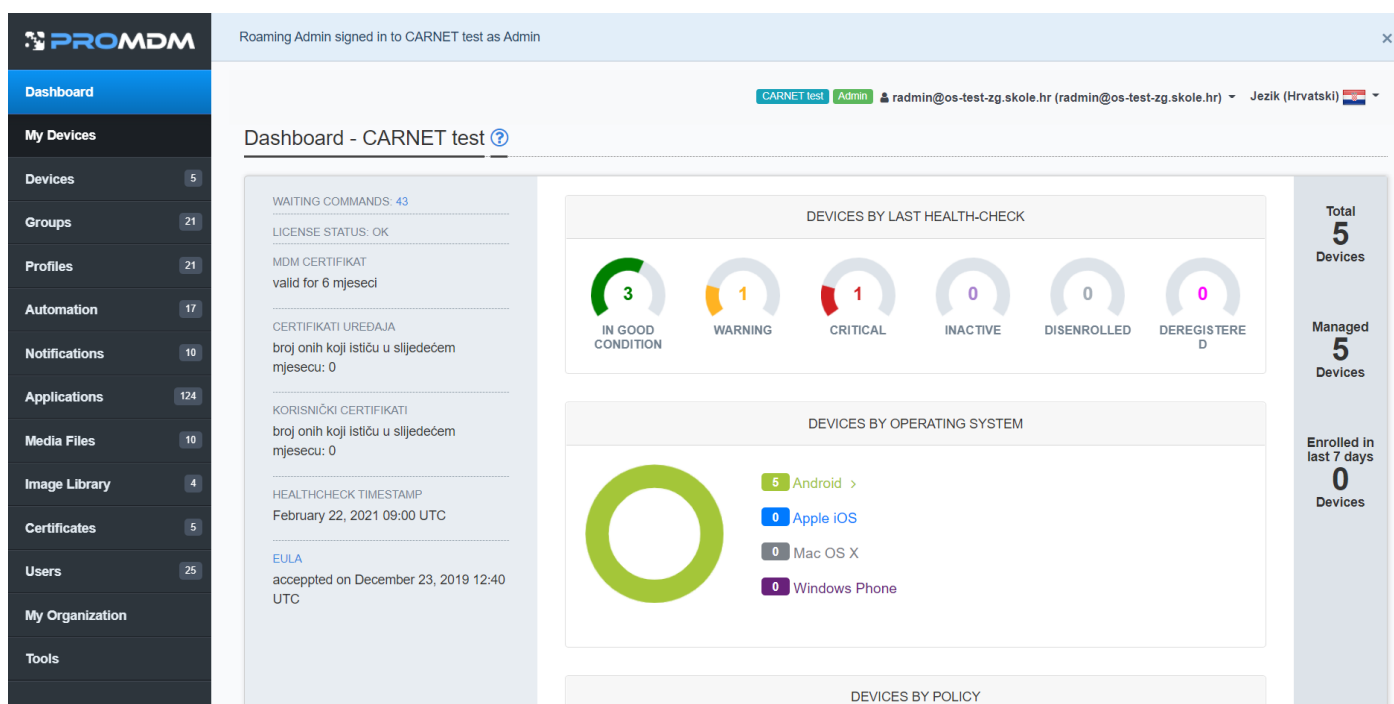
PROMDM

Dashboard
My Devices
Devices 5
Groups 21
Profiles 21
Automation 17
Notifications 10
Applications 124
Media Files 10
Image Library 4
Certificates 5
Users 25
My Organization
Tools

Roaming Admin signed in to CARNET test as Admin ×

CARNET test Admin radmin@os-test-zg.skole.hr (radmin@os-test-zg.skole.hr) Jezik (Hrvatski)

Dashboard - CARNET test ?

WAITING COMMANDS: 43

LICENSE STATUS: OK

MDM CERTIFIKAT
valid for 6 mjeseci

CERTIFIKATI UREĐAJA
broj onih koji ističu u slijedećem mjesecu: 0

KORISNIČKI CERTIFIKATI
broj onih koji ističu u slijedećem mjesecu: 0

HEALTHCHECK TIMESTAMP
February 22, 2021 09:00 UTC

EULA
acceppted on December 23, 2019 12:40 UTC

DEVICES BY LAST HEALTH-CHECK

| 3 | 1 | 1 | 0 | 0 | 0 |
|---|---|---|---|---|---|
| IN GOOD CONDITION | WARNING | CRITICAL | INACTIVE | DISENROLLED | DEREGISTERED |

DEVICES BY OPERATING SYSTEM

5 Android ›
0 Apple iOS
0 Mac OS X
0 Windows Phone

DEVICES BY POLICY

Total
5
Devices

Managed
5
Devices

Enrolled in last 7 days
0
Devices